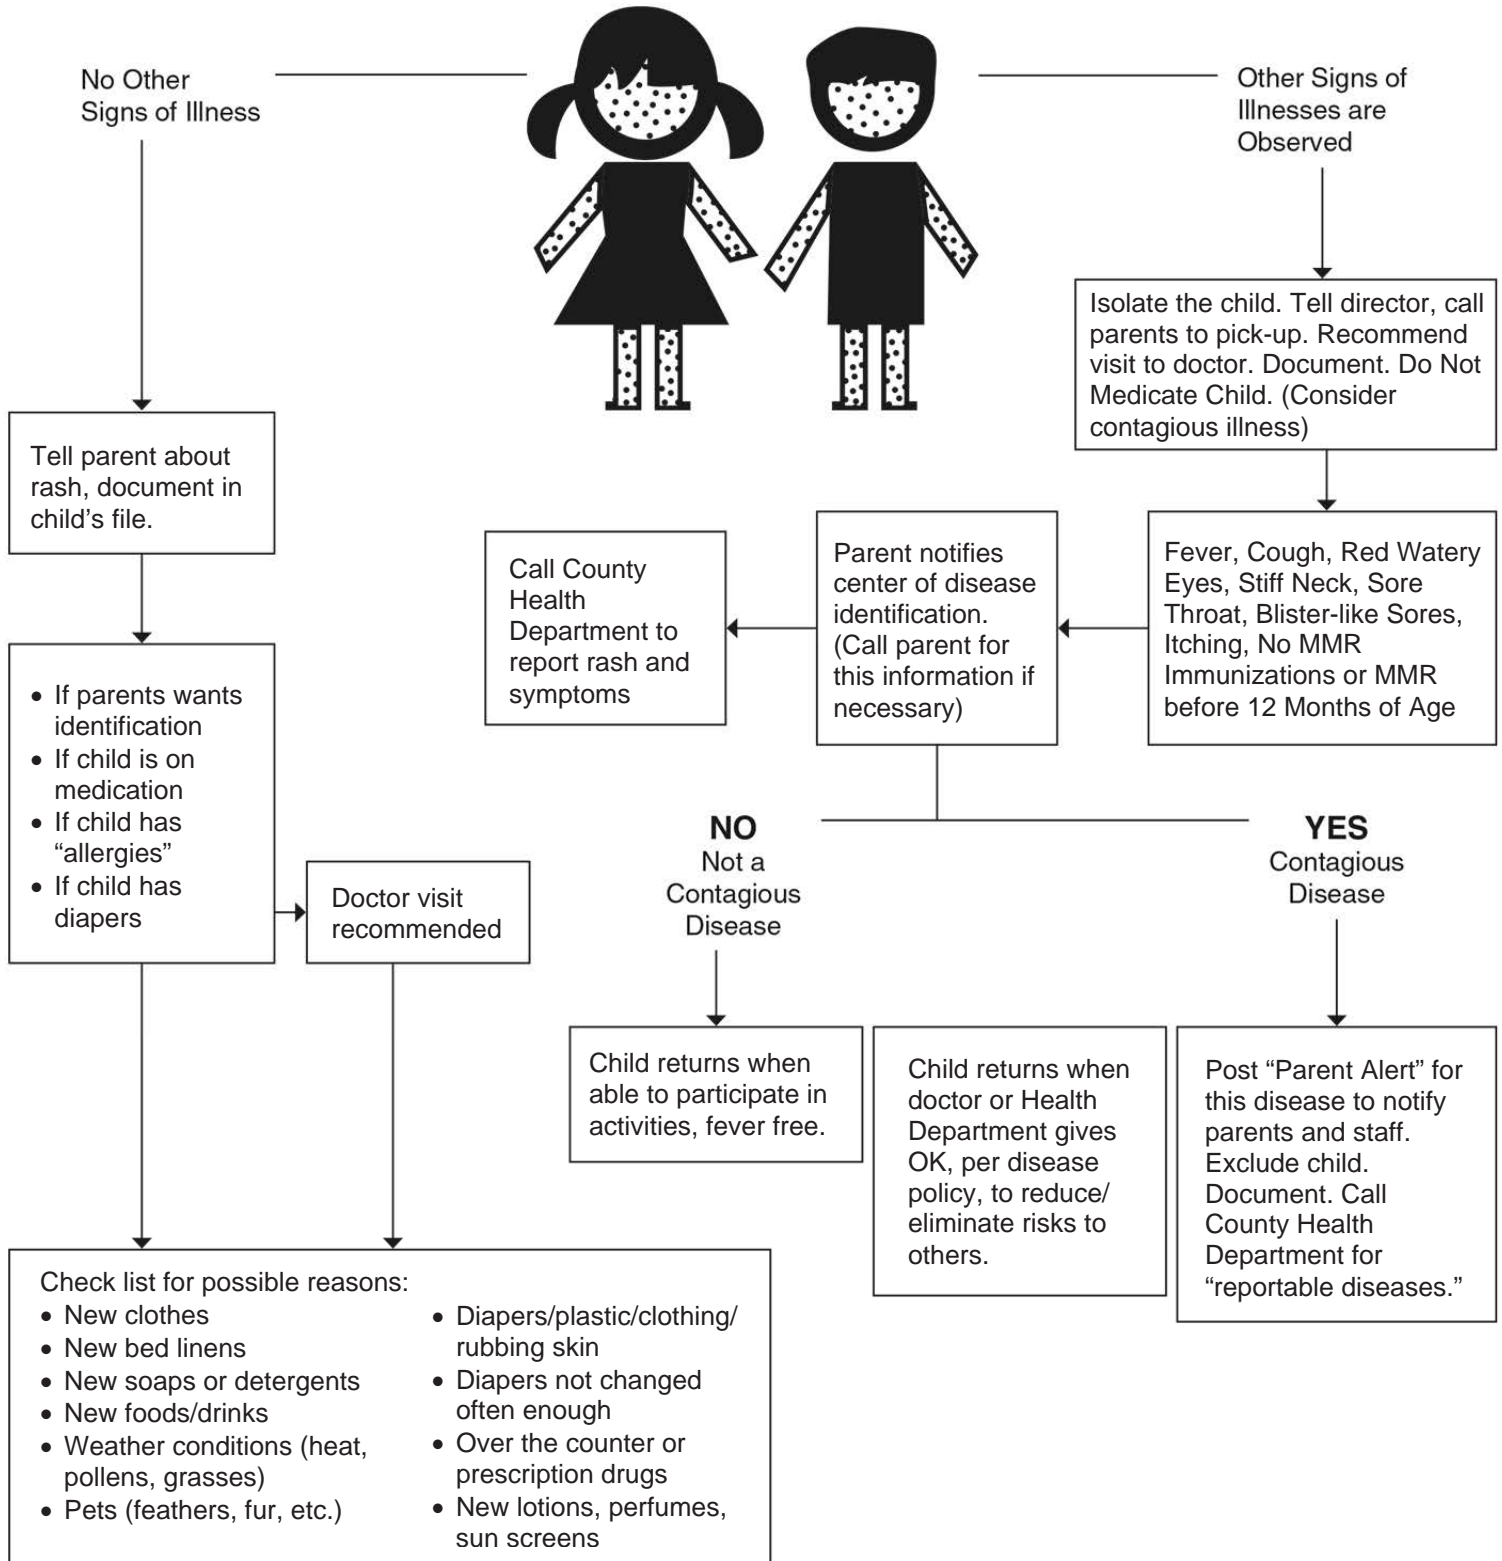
No Other Signs of Illness

Other Signs of Illnesses are Observed

Isolate the child. Tell director, call parents to pick-up. Recommend visit to doctor. Document. Do Not Medicate Child. (Consider contagious illness)

Tell parent about rash, document in child's file.

Fever, Cough, Red Watery Eyes, Stiff Neck, Sore Throat, Blister-like Sores, Itching, No MMR Immunizations or MMR before 12 Months of Age

Parent notifies center of disease identification. (Call parent for this information if necessary)

Call County Health Department to report rash and symptoms

- If parents wants identification
- If child is on medication
- If child has "allergies"
- If child has diapers

Doctor visit recommended

NO
Not a Contagious Disease

YES
Contagious Disease

Child returns when able to participate in activities, fever free.

Child returns when doctor or Health Department gives OK, per disease policy, to reduce/ eliminate risks to others.

Post "Parent Alert" for this disease to notify parents and staff. Exclude child. Document. Call County Health Department for "reportable diseases."

Check list for possible reasons:
- New clothes
- New bed linens
- New soaps or detergents
- New foods/drinks
- Weather conditions (heat, pollens, grasses)
- Pets (feathers, fur, etc.)

- Diapers/plastic/clothing/ rubbing skin
- Diapers not changed often enough
- Over the counter or prescription drugs
- New lotions, perfumes, sun screens